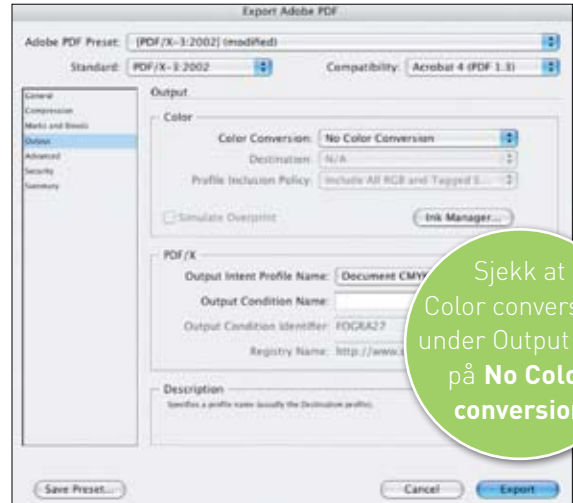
Export Adobe PDF

Adobe PDF Preset: [PDF/X-3:2002] (modified)

Standard: PDF/X-3:2002

Compatibility: Acrobat 4 (PDF 1.3)

General
Compression
Marks and Bleeds
Output
Advanced
Security
Summary

Output

Color

Color Conversion: No Color Conversion

Destination: N/A

Profile Inclusion Policy: Include All RGB and Tagged S...

Simulate Overprint

Ink Manager...

PDF/X

Output Intent Profile Name: Document CMYK

Output Condition Name:

Output Condition Identifier: FOGRA27

Registry Name: http://www.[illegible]

Description

Specifies a profile name (usually the Destination profile).

Sjekk at Color convers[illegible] under Output på **No Colo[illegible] conversion**

Save Preset...

Cancel

Export